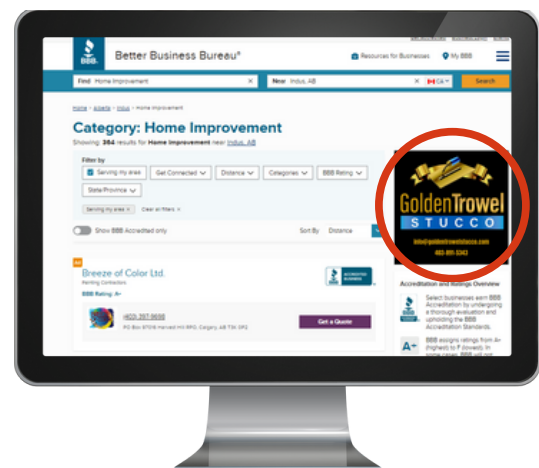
BBB Better Business Bureau®

Resources for Businesses

My BBB

Find Home Improvement

Near Indus, AB

CA

Search

Home > Alberta > Indus > Home Improvement

Category: Home Improvement

Showing 364 results for Home Improvement near Indus, AB

Filter by

Serving my area

Get Connected

Distance

Categories

BBB Rating

State/Province

Serving my area ×

Clear all filters ×

Show BBB Accredited only

Sort By Distance

Ad

Breeze of Color Ltd.

Painting Contractors

BBB Rating: A+

ACCREDITED BUSINESS

(403) 297-9688

PO Box 97016 Harvest Hill RPO, Calgary, AB T3K 5P2

Get a Quote

GoldenTrowel

STUCCO

info@goldentrowelstucco.com

403-991-3243

Accreditation and Ratings Overview

Select businesses earn BBB Accreditation by undergoing a thorough evaluation and upholding the BBB Accreditation Standards.

A+

BBB assigns ratings from A+ (highest) to F (lowest). In some cases, BBB will not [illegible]